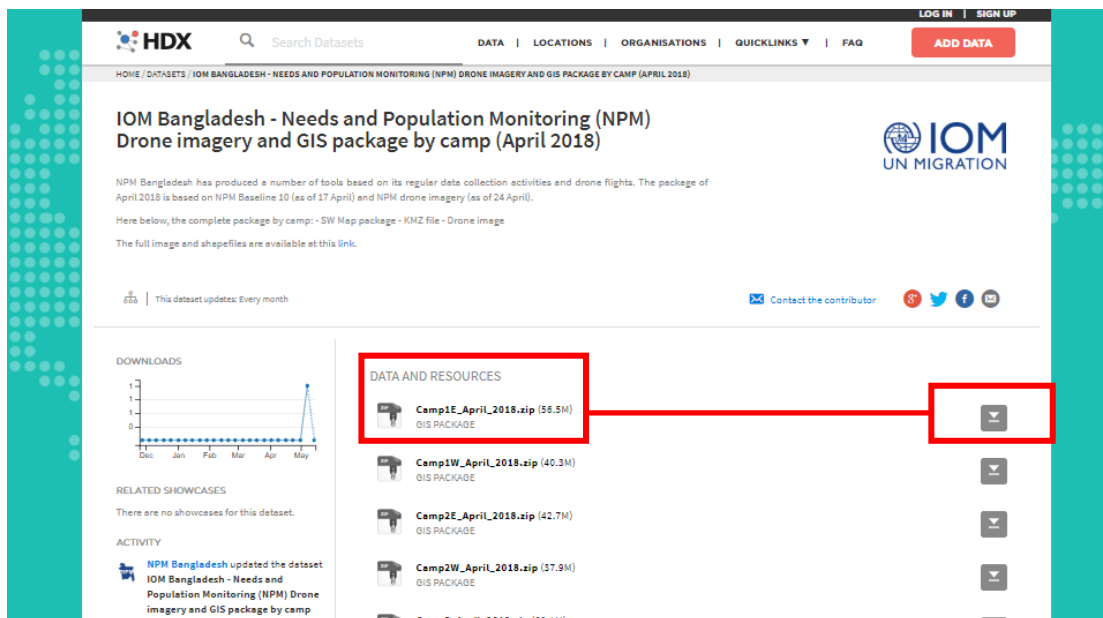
LOG IN | SIGN UP

HDX

Search Datasets

DATA | LOCATIONS | ORGANISATIONS | QUICKLINKS ▼ | FAQ

ADD DATA

HOME / DATASETS / IOM BANGLADESH - NEEDS AND POPULATION MONITORING (NPM) DRONE IMAGERY AND GIS PACKAGE BY CAMP (APRIL 2018)

IOM Bangladesh - Needs and Population Monitoring (NPM) Drone imagery and GIS package by camp (April 2018)

IOM UN MIGRATION

NPM Bangladesh has produced a number of tools based on its regular data collection activities and drone flights. The package of April 2018 is based on NPM Baseline 10 (as of 17 April) and NPM drone imagery (as of 24 April).

Here below, the complete package by camp: - SW Map package - KMZ file - Drone image

The full image and shapefiles are available at this link.

This dataset updates: Every month

Contact the contributor

DOWNLOADS

1
1
1
0
0

Dec Jan Feb Mar Apr May

RELATED SHOWCASES

There are no showcases for this dataset.

ACTIVITY

NPM Bangladesh updated the dataset IOM Bangladesh - Needs and Population Monitoring (NPM) Drone imagery and GIS package by camp

DATA AND RESOURCES

Camp1E_April_2018.zip (56.5M)
GIS PACKAGE

Camp1W_April_2018.zip (40.3M)
GIS PACKAGE

Camp2E_April_2018.zip (42.7M)
GIS PACKAGE

Camp2W_April_2018.zip (37.9M)
GIS PACKAGE